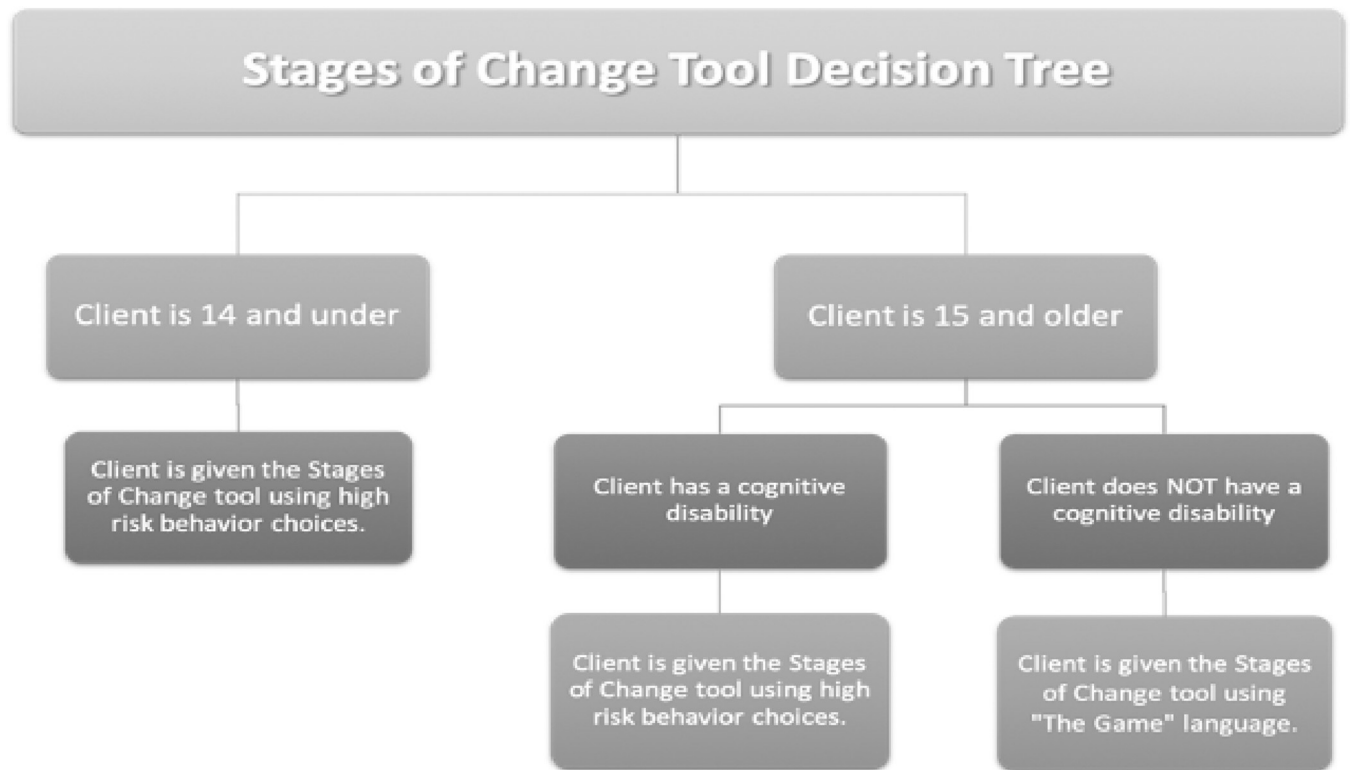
Stages of Change Tool Decision Tree

Client is 14 and under

Client is given the Stages of Change tool using high risk behavior choices.

Client is 15 and older

Client has a cognitive disability

Client is given the Stages of Change tool using high risk behavior choices.

Client does NOT have a cognitive disability

Client is given the Stages of Change tool using "The Game" language.